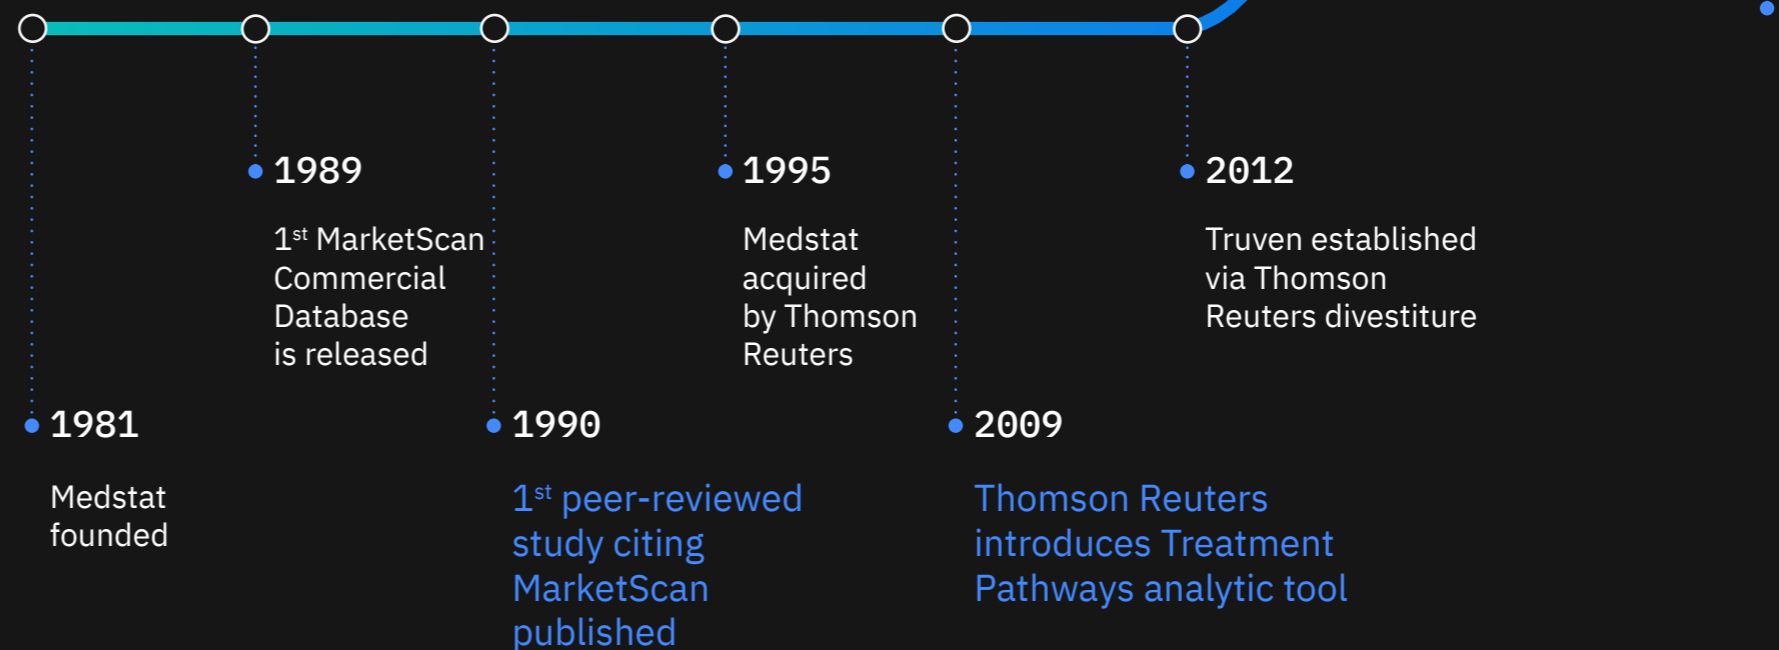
1989

1$^{st}$ MarketScan Commercial Database is released

1995

Medstat acquired by Thomson Reuters

2012

Truven established via Thomson Reuters divestiture

1981

Medstat founded

1990

1$^{st}$ peer-reviewed study citing MarketScan published

2009

Thomson Reuters introduces Treatment Pathways analytic tool